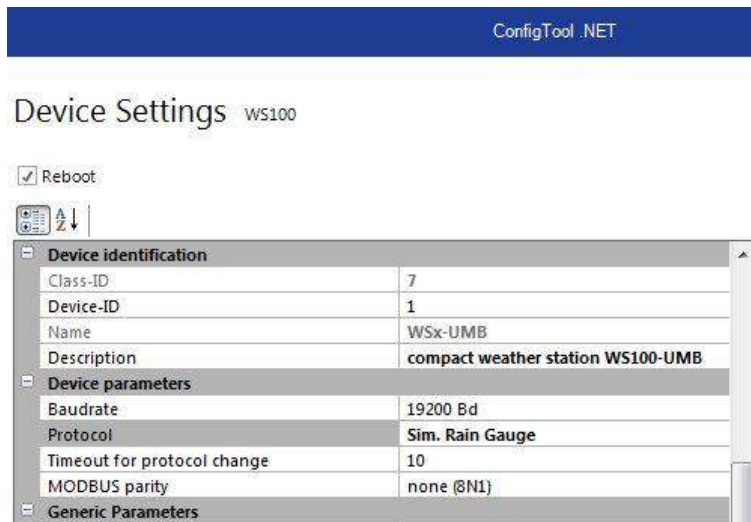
ConfigTool .NET

Device Settings WS100

Reboot

| Device identification | |
|---|---|
| Class-ID | 7 |
| Device-ID | 1 |
| Name | WSx-UMB |
| Description | compact weather station WS100-UMB |
| **Device parameters** | |
| Baudrate | 19200 Bd |
| Protocol | Sim. Rain Gauge |
| Timeout for protocol change | 10 |
| MODBUS parity | none (8N1) |
| **Generic Parameters** | |